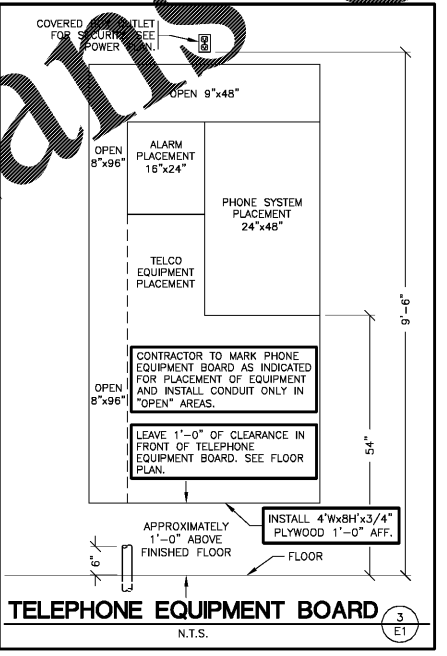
COVERED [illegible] OUTLET FOR SECURITY. SEE POWER PLAN.

OPEN 9"x48"

OPEN 8"x96"

ALARM PLACEMENT 16"x24"

PHONE SYSTEM PLACEMENT 24"x48"

TELCO EQUIPMENT PLACEMENT

9'-6"

OPEN 8"x96"

CONTRACTOR TO MARK PHONE EQUIPMENT BOARD AS INDICATED FOR PLACEMENT OF EQUIPMENT AND INSTALL CONDUIT ONLY IN "OPEN" AREAS.

LEAVE 1'-0" OF CLEARANCE IN FRONT OF TELEPHONE EQUIPMENT BOARD. SEE FLOOR PLAN.

54"

INSTALL 4'Wx8'H'x3/4" PLYWOOD 1'-0" AFF.

6"

APPROXIMATELY 1'-0" ABOVE FINISHED FLOOR

FLOOR

TELEPHONE EQUIPMENT BOARD

3
E1

N.T.S.